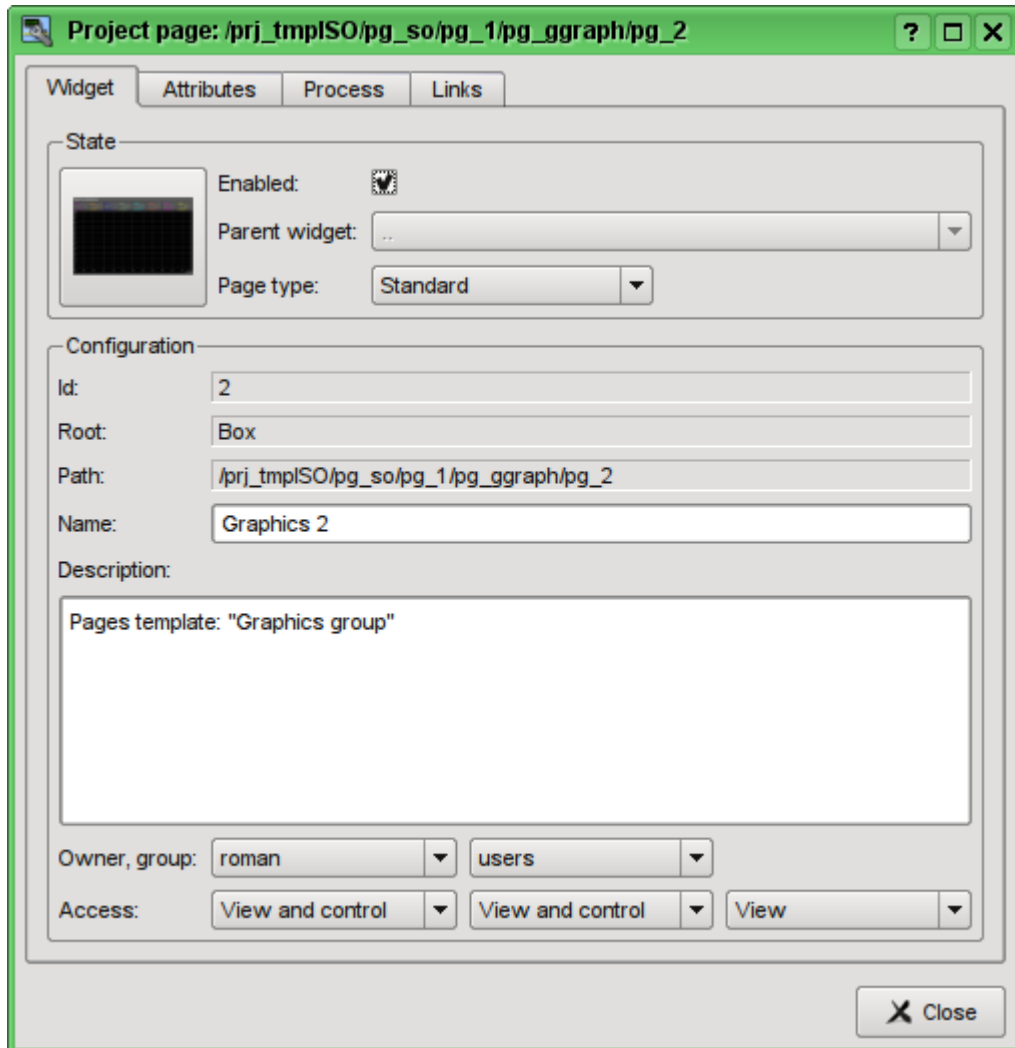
Project page: /prj_tmplSO/pg_so/pg_1/pg_ggraph/pg_2

?

Widget | Attributes | Process | Links

State

Enabled:

Parent widget: ..

Page type: Standard

Configuration

Id: 2

Root: Box

Path: /prj_tmplSO/pg_so/pg_1/pg_ggraph/pg_2

Name: Graphics 2

Description:

Pages template: "Graphics group"

Owner, group: roman users

Access: View and control View and control View

Close